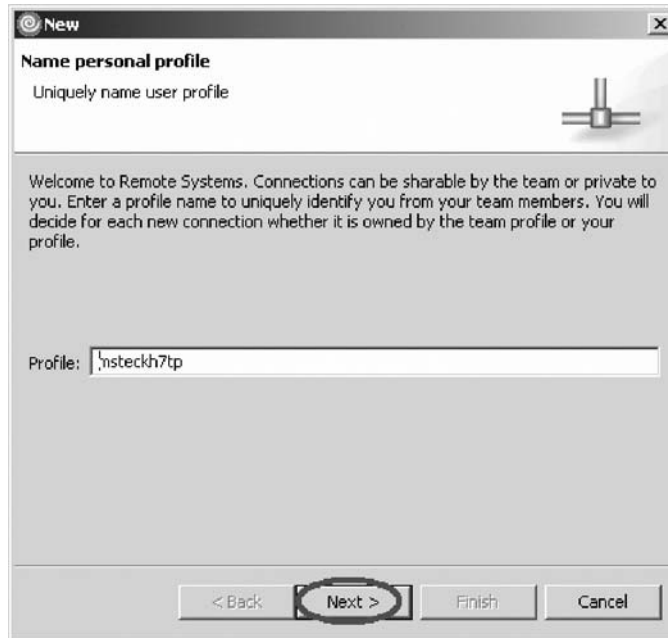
New

Name personal profile

Uniquely name user profile

Welcome to Remote Systems. Connections can be sharable by the team or private to you. Enter a profile name to uniquely identify you from your team members. You will decide for each new connection whether it is owned by the team profile or your profile.

Profile: nsteckh7tp

< Back Next > Finish Cancel